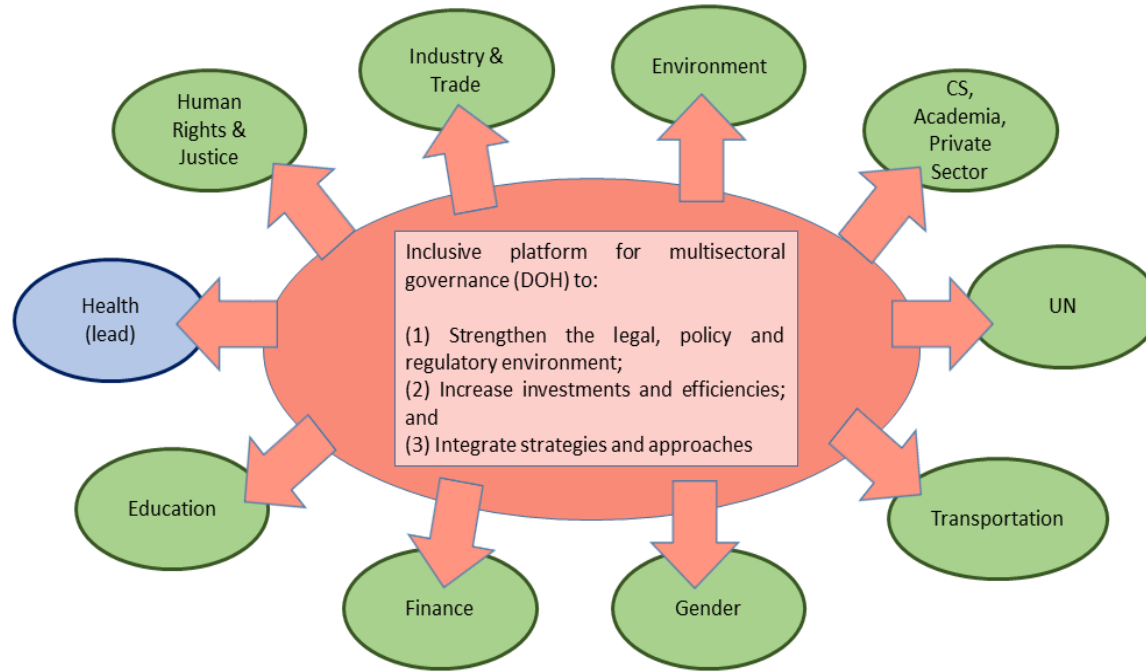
Human Rights & Justice

Industry & Trade

Environment

CS, Academia, Private Sector

Health (lead)

Inclusive platform for multisectoral governance (DOH) to:

(1) Strengthen the legal, policy and regulatory environment;
(2) Increase investments and efficiencies; and
(3) Integrate strategies and approaches

UN

Education

Finance

Gender

Transportation